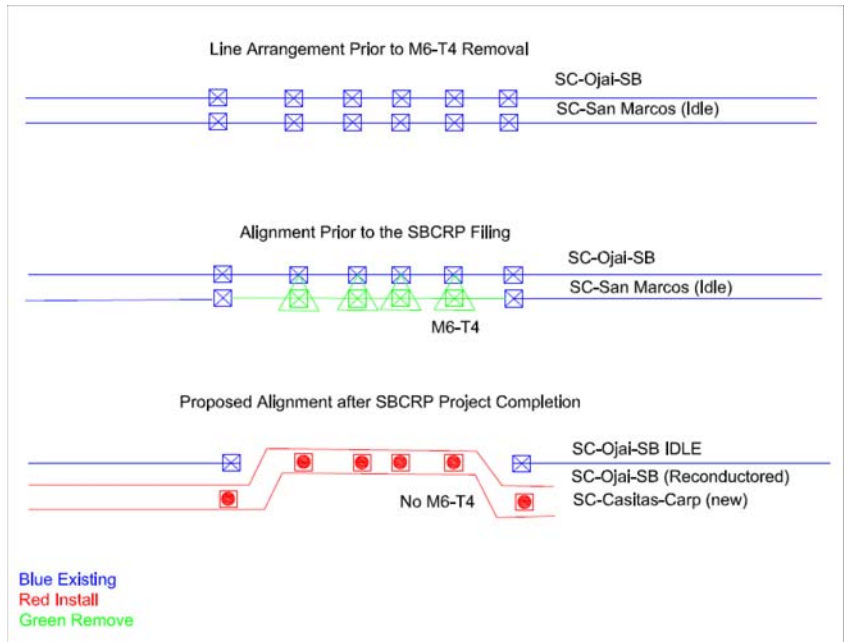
Line Arrangement Prior to M6-T4 Removal

SC-Ojai-SB

SC-San Marcos (Idle)

Alignment Prior to the SBCRP Filing

SC-Ojai-SB

SC-San Marcos (Idle)

M6-T4

Proposed Alignment after SBCRP Project Completion

SC-Ojai-SB IDLE

SC-Ojai-SB (Reconductored)

No M6-T4

SC-Casitas-Carp (new)

Blue Existing
Red Install
Green Remove